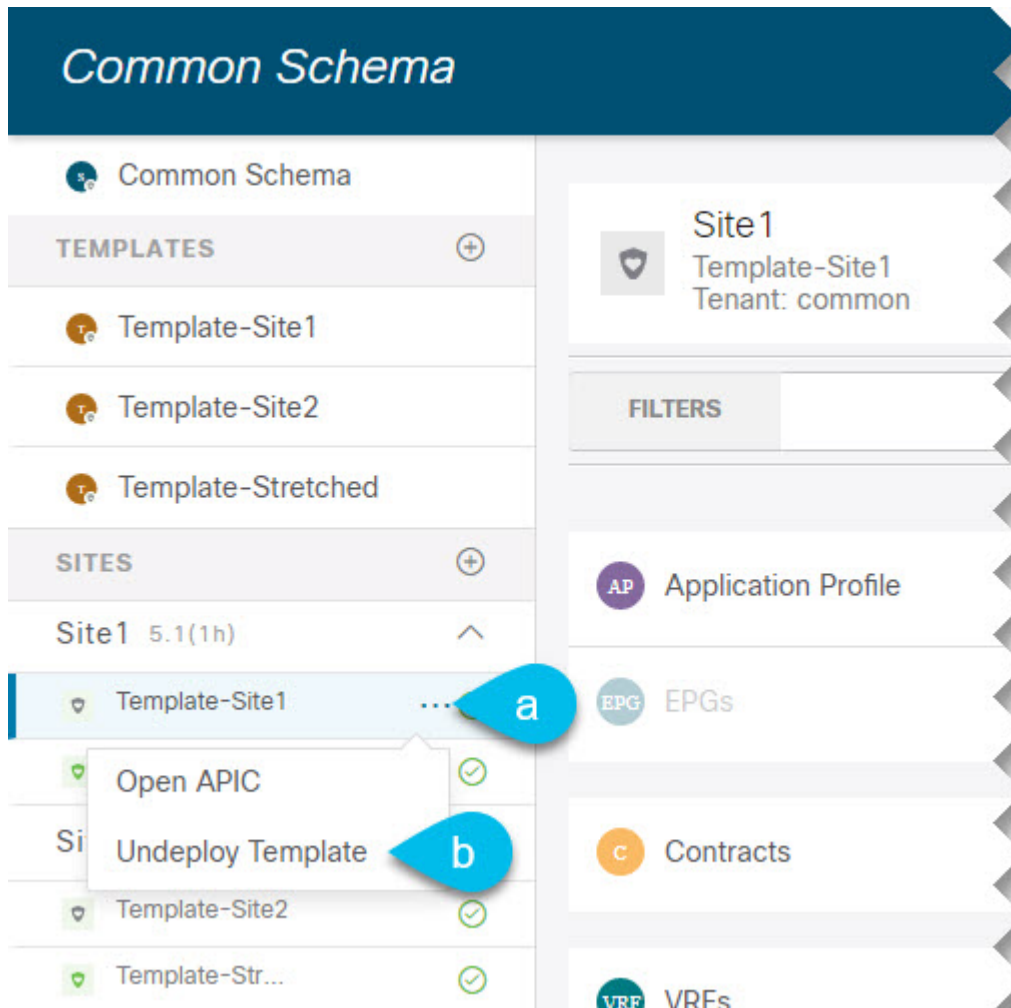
Common Schema

S Common Schema

TEMPLATES

T Template-Site1

T Template-Site2

T Template-Stretched

SITES

Site1 5.1(1h)

Template-Site1 ...

a

Open APIC

Si

Undeploy Template

b

Template-Site2

Template-Str...

Site1
Template-Site1
Tenant: common

FILTERS

AP Application Profile

EPG EPGs

C Contracts

VRF VRFs